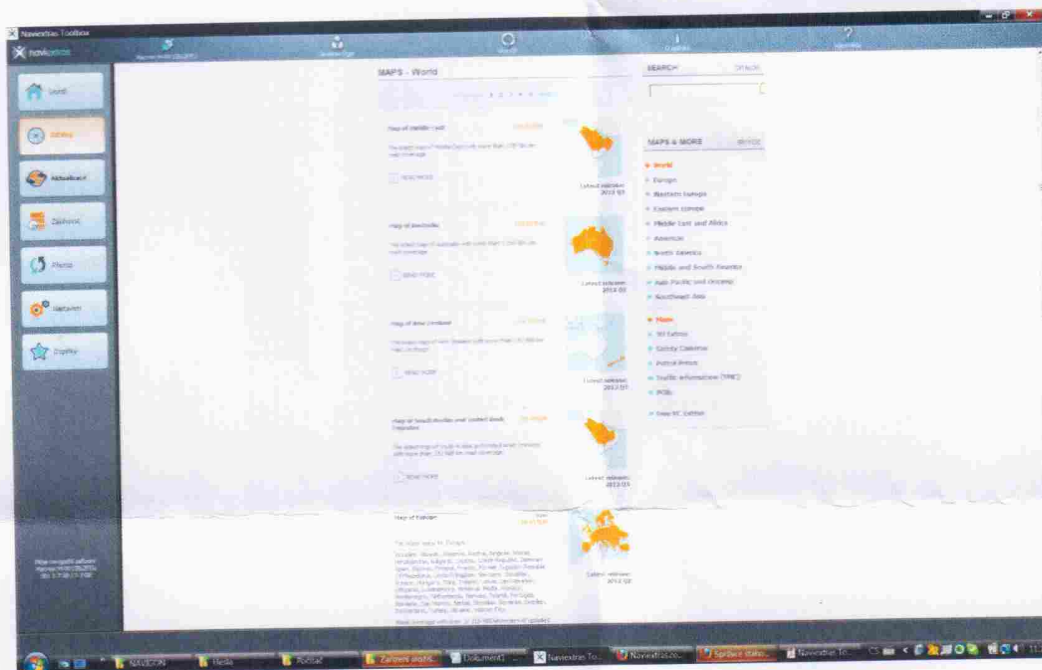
Naviextras Toolbox

naviextras

Domů

Obchod

Aktualizace

Zálohovat

Obnovit

Nastavení

Doplňky

MAPS - World

Map of Middle East

Latest release: 2013 Q3

Map of Australia

Latest release: 2013 Q3

Map of New Zealand

Latest release: 2013 Q3

Map of South-Eastern Australia

Latest release: 2013 Q3

Map of Europe

Latest release: 2013 Q3

SEARCH

MAPS & MORE

World

Europe

Western Europe

Eastern Europe

Middle East and Africa

Americas

North America

Middle and South America

Asia Pacific and Oceania

Southeast Asia

More

3D Extras

Safety Cameras

Petrol Prices

Traffic information (TMC)

POIs

NAVIGON

Dokument1

Naviextras To...